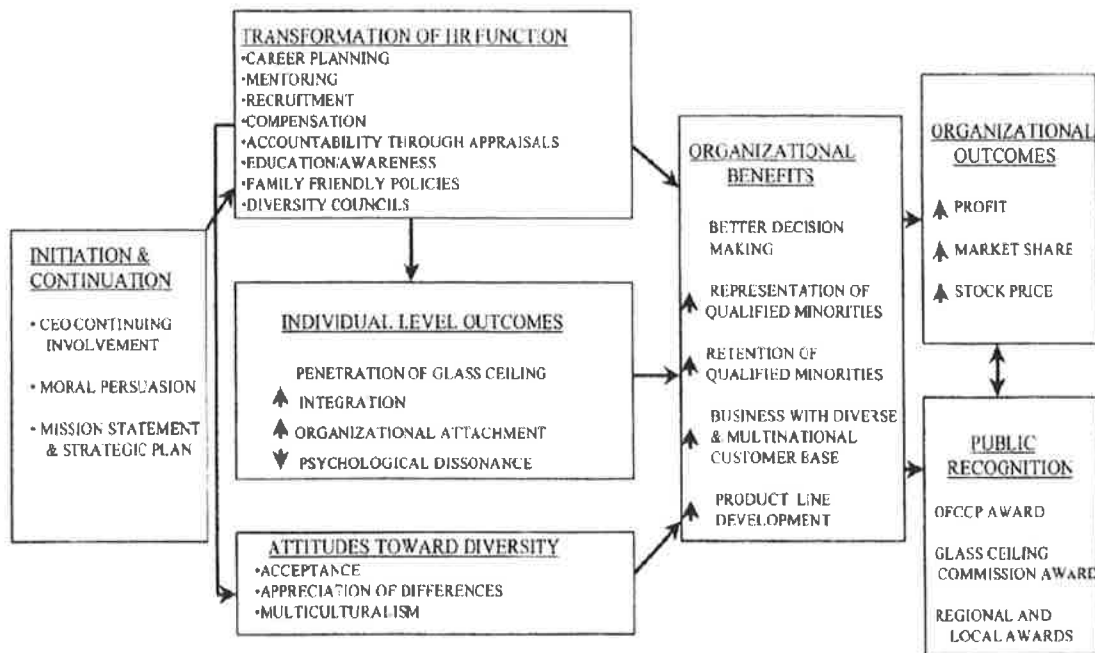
TRANSFORMATION OF HR FUNCTION
•CAREER PLANNING
•MENTORING
•RECRUITMENT
•COMPENSATION
•ACCOUNTABILITY THROUGH APPRAISALS
•EDUCATION/AWARENESS
•FAMILY FRIENDLY POLICIES
•DIVERSITY COUNCILS

INITIATION & CONTINUATION
• CEO CONTINUING INVOLVEMENT
• MORAL PERSUASION
• MISSION STATEMENT & STRATEGIC PLAN

INDIVIDUAL LEVEL OUTCOMES
PENETRATION OF GLASS CEILING
↑ INTEGRATION
↑ ORGANIZATIONAL ATTACHMENT
↓ PSYCHOLOGICAL DISSONANCE

ATTITUDES TOWARD DIVERSITY
•ACCEPTANCE
•APPRECIATION OF DIFFERENCES
•MULTICULTURALISM

ORGANIZATIONAL BENEFITS
BETTER DECISION MAKING
↑ REPRESENTATION OF QUALIFIED MINORITIES
↑ RETENTION OF QUALIFIED MINORITIES
↑ BUSINESS WITH DIVERSE & MULTINATIONAL CUSTOMER BASE
↑ PRODUCT LINE DEVELOPMENT

ORGANIZATIONAL OUTCOMES
↑ PROFIT
↑ MARKET SHARE
↑ STOCK PRICE

PUBLIC RECOGNITION
OFCCP AWARD
GLASS CEILING COMMISSION AWARD
REGIONAL AND LOCAL AWARDS